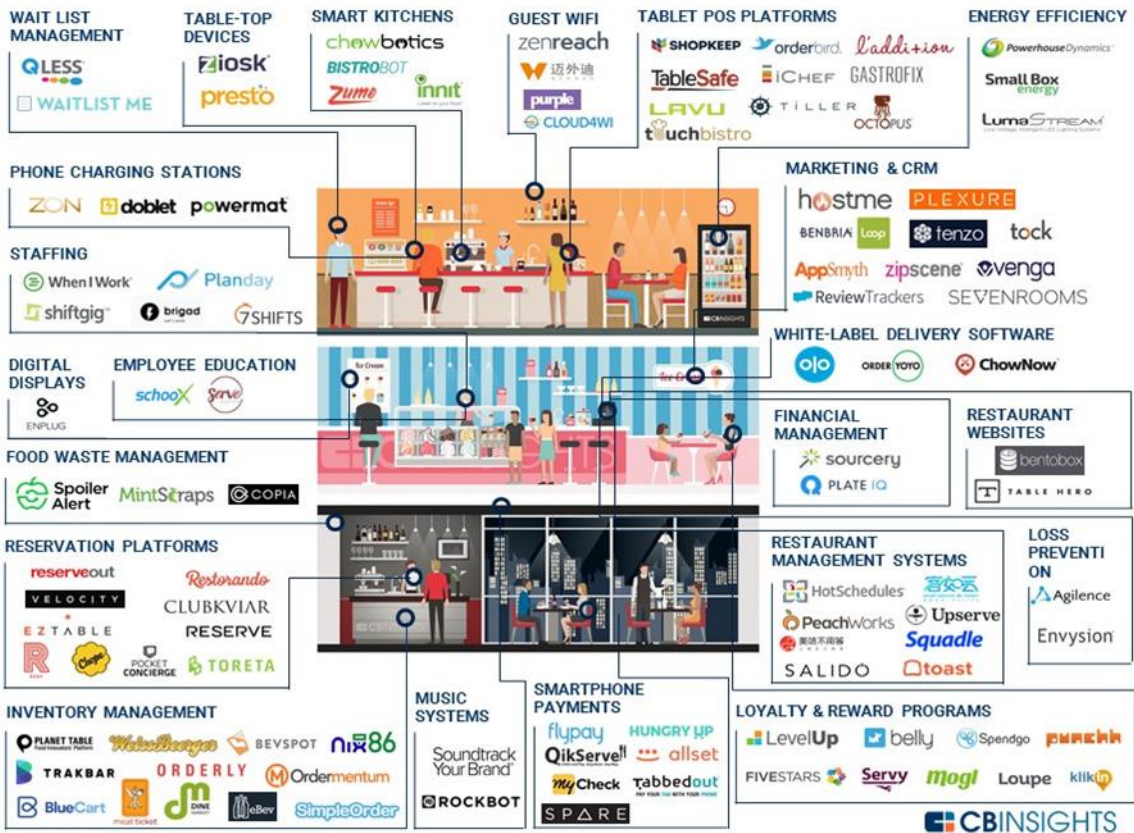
WAIT LIST MANAGEMENT

QLESS

WAITLIST ME

TABLE-TOP DEVICES

ziosk

presto

SMART KITCHENS

chowbotics

BISTROBOT

Zume

innit

GUEST WIFI

zenreach

迈外迪

purple

CLOUD4WI

TABLET POS PLATFORMS

SHOPKEEP

orderbird

l'addition

TableSafe

iCHEF

GASTROFIX

LAVU

TILLER

OCTOPUS

touchbistro

ENERGY EFFICIENCY

PowerhouseDynamics

Small Box energy

LumaStream

PHONE CHARGING STATIONS

ZON

doblet

powermat

STAFFING

When I Work

Planday

shiftgig

brigad

7SHIFTS

MARKETING & CRM

hostme

PLEXURE

BENBRIA

Loop

tenzo

tock

AppSmyth

zipscene

venga

ReviewTrackers

SEVENROOMS

WHITE-LABEL DELIVERY SOFTWARE

olo

ORDER YOYO

ChowNow

DIGITAL DISPLAYS

ENPLUG

EMPLOYEE EDUCATION

schoox

Serve

FINANCIAL MANAGEMENT

sourcery

PLATE IQ

RESTAURANT WEBSITES

bentobox

TABLE HERO

FOOD WASTE MANAGEMENT

Spoiler Alert

MintScraps

COPIA

RESERVATION PLATFORMS

reserveout

Restorando

VELOCITY

CLUBKVIAR

EZTABLE

RESERVE

POCKET CONCIERGE

TORETA

RESTAURANT MANAGEMENT SYSTEMS

HotSchedules

客如云

PeachWorks

Upserve

美味不用等

Squadle

SALIDO

toast

LOSS PREVENTION

Agilence

Envysion

INVENTORY MANAGEMENT

PLANET TABLE

WeissBerger

BEVSPOT

nix86

TRAKBAR

ORDERLY

Ordermentum

BlueCart

meal ticket

DINE

eBev

SimpleOrder

MUSIC SYSTEMS

Soundtrack Your Brand

ROCKBOT

SMARTPHONE PAYMENTS

flypay

HUNGRY UP

QikServe

allset

myCheck

Tabbedout

SPARE

LOYALTY & REWARD PROGRAMS

LevelUp

belly

Spendgo

punchh

FIVESTARS

Servy

Mogl

Loupe

klikin

CB INSIGHTS